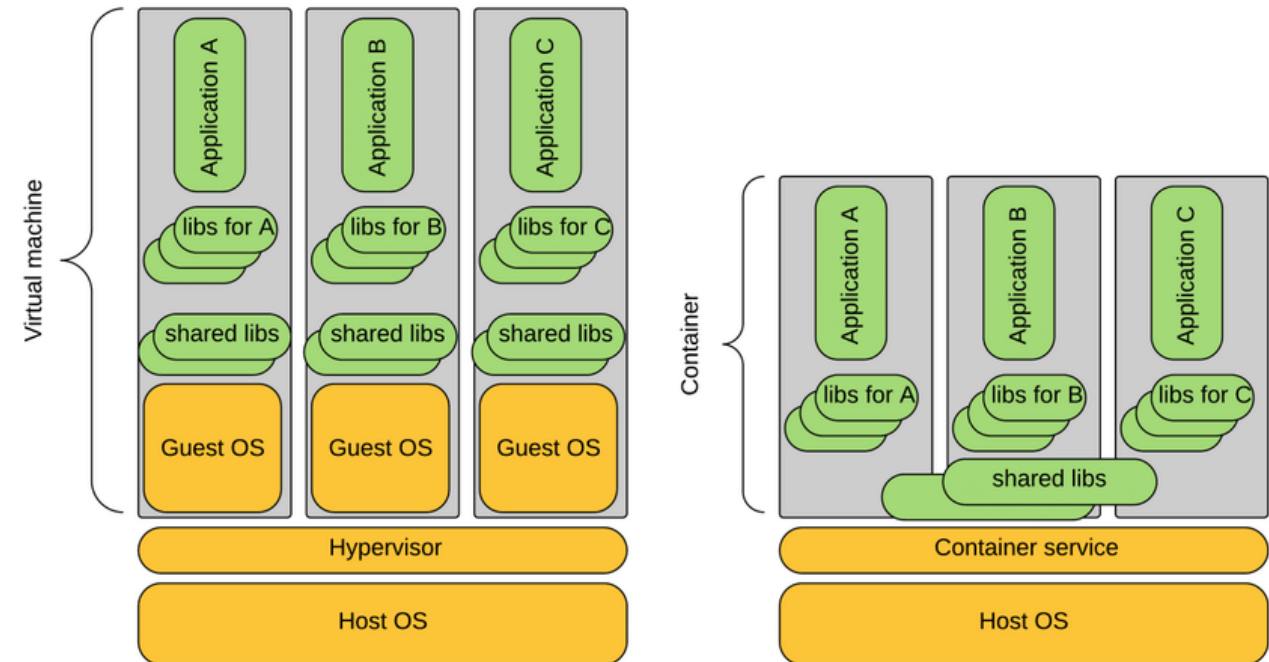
Virtual machine

Application A

libs for A

shared libs

Guest OS

Application B

libs for B

shared libs

Guest OS

Application C

libs for C

shared libs

Guest OS

Hypervisor

Host OS

Container

Application A

libs for A

Application B

libs for B

Application C

libs for C

shared libs

Container service

Host OS